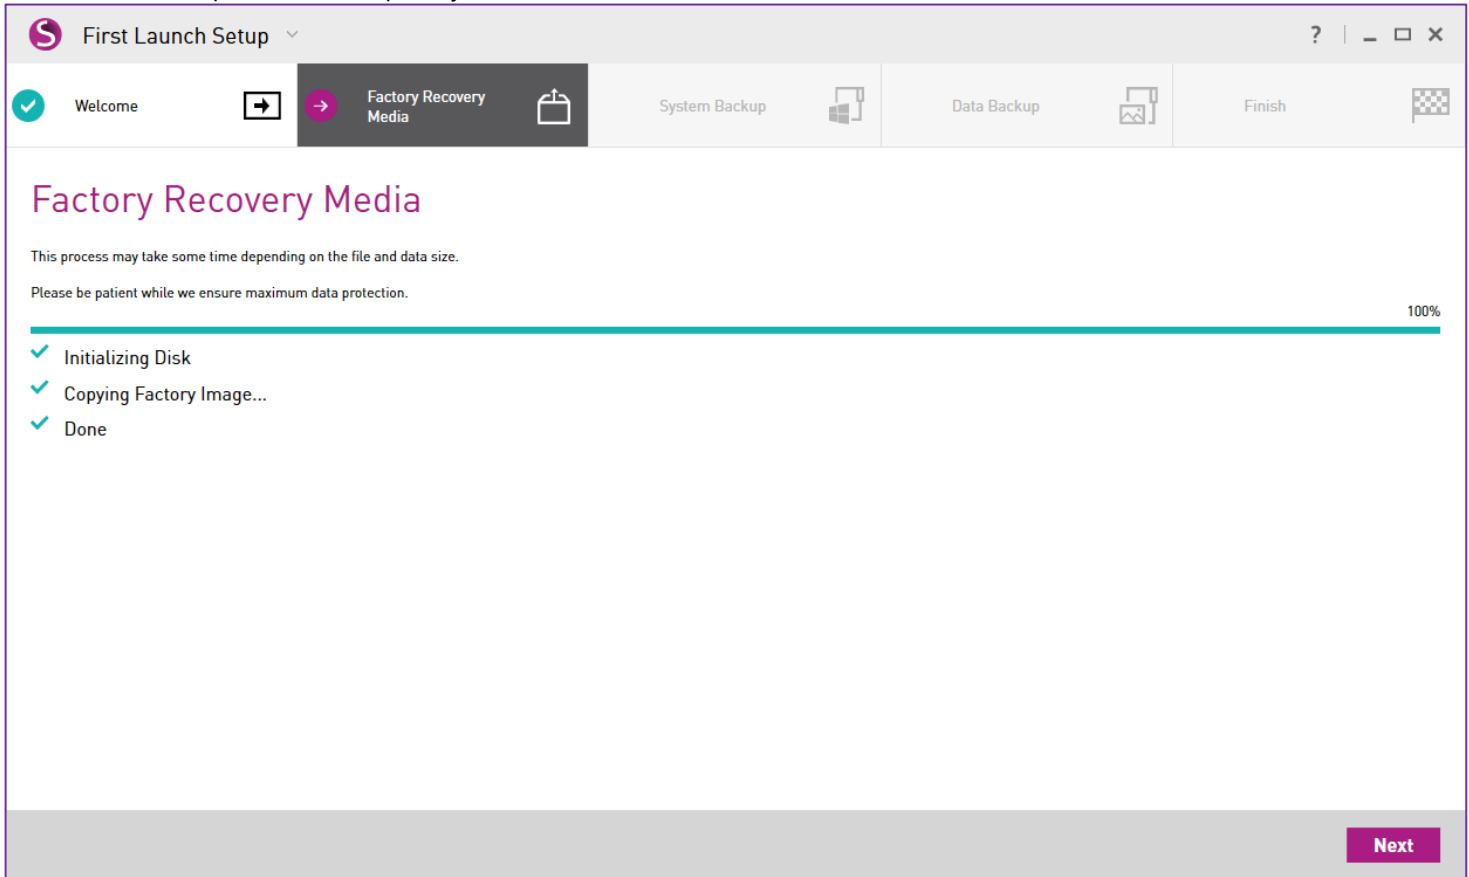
First Launch Setup

?

Welcome

Factory Recovery Media

System Backup

Data Backup

Finish

Factory Recovery Media

This process may take some time depending on the file and data size.

Please be patient while we ensure maximum data protection.

100%

Initializing Disk

Copying Factory Image...

Done

Next